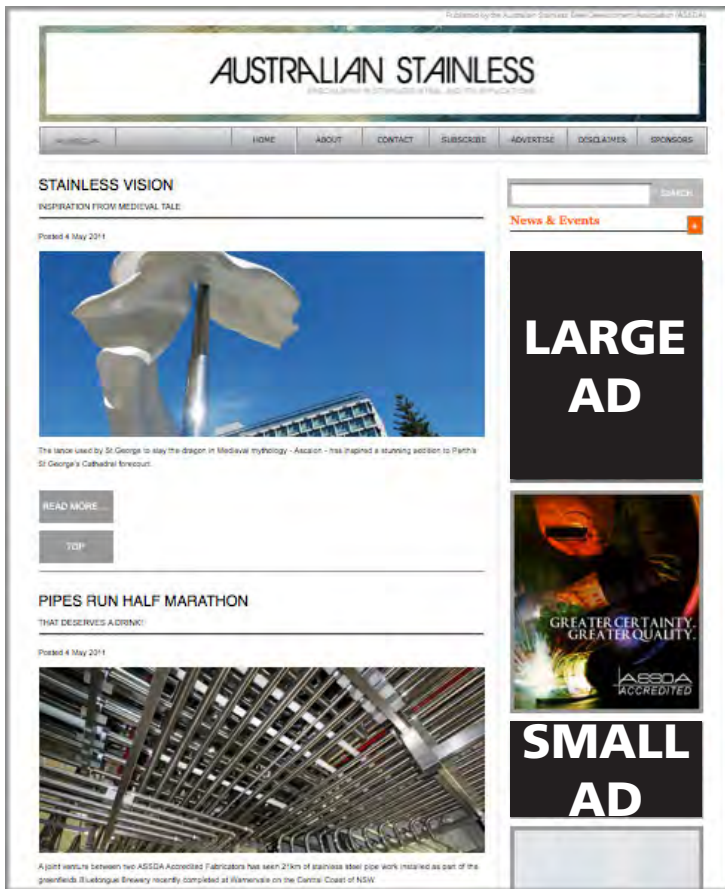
Published by the Australian Stainless Steel Development Association (ASSDA)

AUSTRALIAN STAINLESS

SPECIALISING IN STAINLESS STEEL AND ITS APPLICATIONS

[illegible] | HOME | ABOUT | CONTACT | SUBSCRIBE | ADVERTISE | DISCLAIMER | SPONSORS

STAINLESS VISION

INSPIRATION FROM MEDIEVAL TALE

Posted 4 May 2011

The lance used by St George to slay the dragon in Medieval mythology - Ascalon - has inspired a stunning addition to Perth's St George's Cathedral forecourt.

READ MORE...

TOP

PIPES RUN HALF MARATHON

THAT DESERVES A DRINK!

Posted 4 May 2011

A joint venture between two ASSDA Accredited Fabricators has seen 21km of stainless steel pipe work installed as part of the greenfields Bluetongue Brewery recently completed at Warnervale on the Central Coast of NSW.

SEARCH

News & Events

LARGE AD

GREATER CERTAINTY. GREATER QUALITY.

ASSDA ACCREDITED

SMALL AD